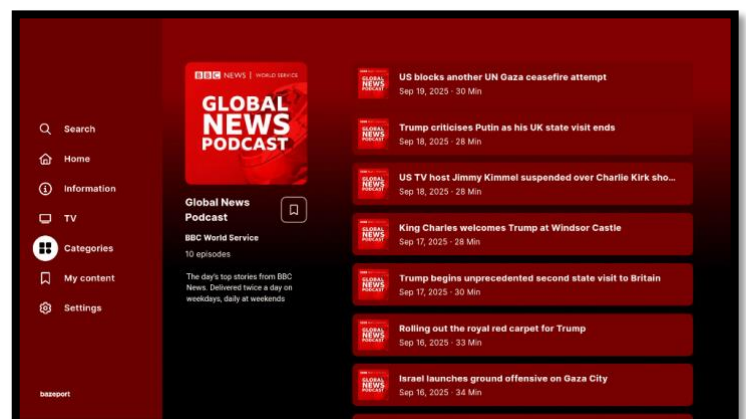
Search
Home
Information
TV
Categories
My content
Settings

bazeport

BBC NEWS | WORLD SERVICE
GLOBAL NEWS PODCAST

Global News Podcast

BBC World Service
10 episodes

The day's top stories from BBC News. Delivered twice a day on weekdays, daily at weekends

GLOBAL NEWS PODCAST
US blocks another UN Gaza ceasefire attempt
Sep 19, 2025 · 30 Min

GLOBAL NEWS PODCAST
Trump criticises Putin as his UK state visit ends
Sep 18, 2025 · 28 Min

GLOBAL NEWS PODCAST
US TV host Jimmy Kimmel suspended over Charlie Kirk sho...
Sep 18, 2025 · 28 Min

GLOBAL NEWS PODCAST
King Charles welcomes Trump at Windsor Castle
Sep 17, 2025 · 28 Min

GLOBAL NEWS PODCAST
Trump begins unprecedented second state visit to Britain
Sep 17, 2025 · 30 Min

GLOBAL NEWS PODCAST
Rolling out the royal red carpet for Trump
Sep 16, 2025 · 33 Min

GLOBAL NEWS PODCAST
Israel launches ground offensive on Gaza City
Sep 16, 2025 · 28 Min